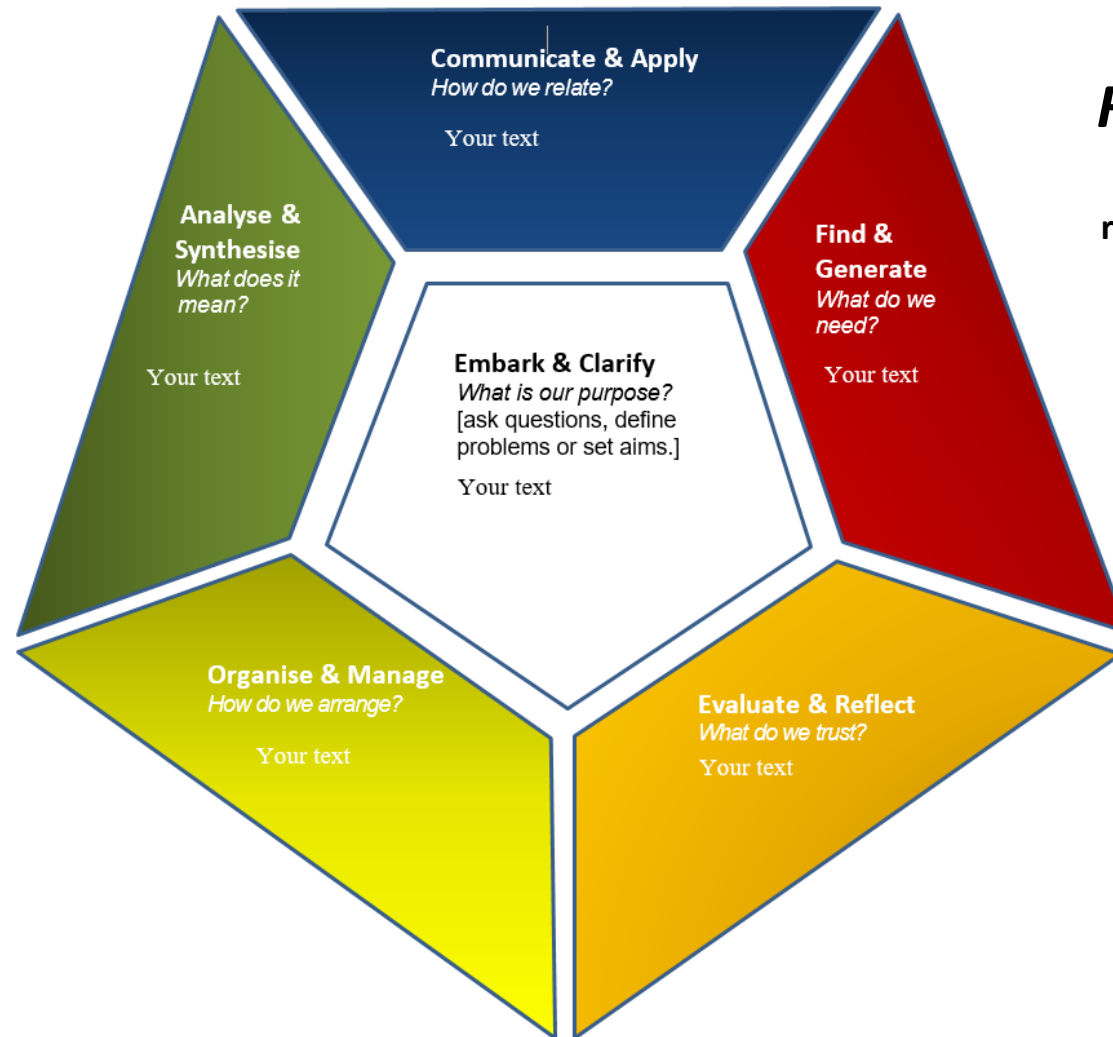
Communicate & Apply
How do we relate?

Your text

Analyse & Synthesise
What does it mean?

Your text

Find & Generate
What do we need?

Your text

Embark & Clarify
What is our purpose?
[ask questions, define problems or set aims.]

Your text

Organise & Manage
How do we arrange?

Your text

Evaluate & Reflect
What do we trust?

Your text

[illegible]

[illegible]